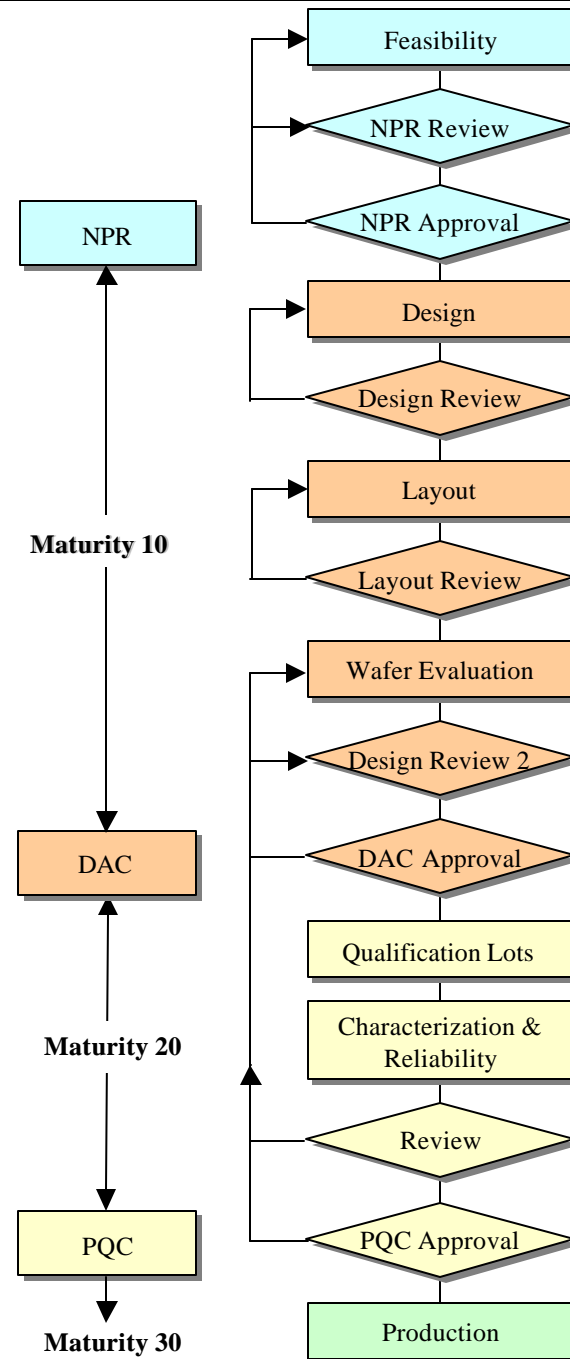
Feasibility

NPR Review

NPR Approval

NPR

Design

Design Review

Layout

Maturity 10

Layout Review

Wafer Evaluation

Design Review 2

DAC

DAC Approval

Qualification Lots

Characterization & Reliability

Maturity 20

Review

PQC

PQC Approval

Maturity 30

Production